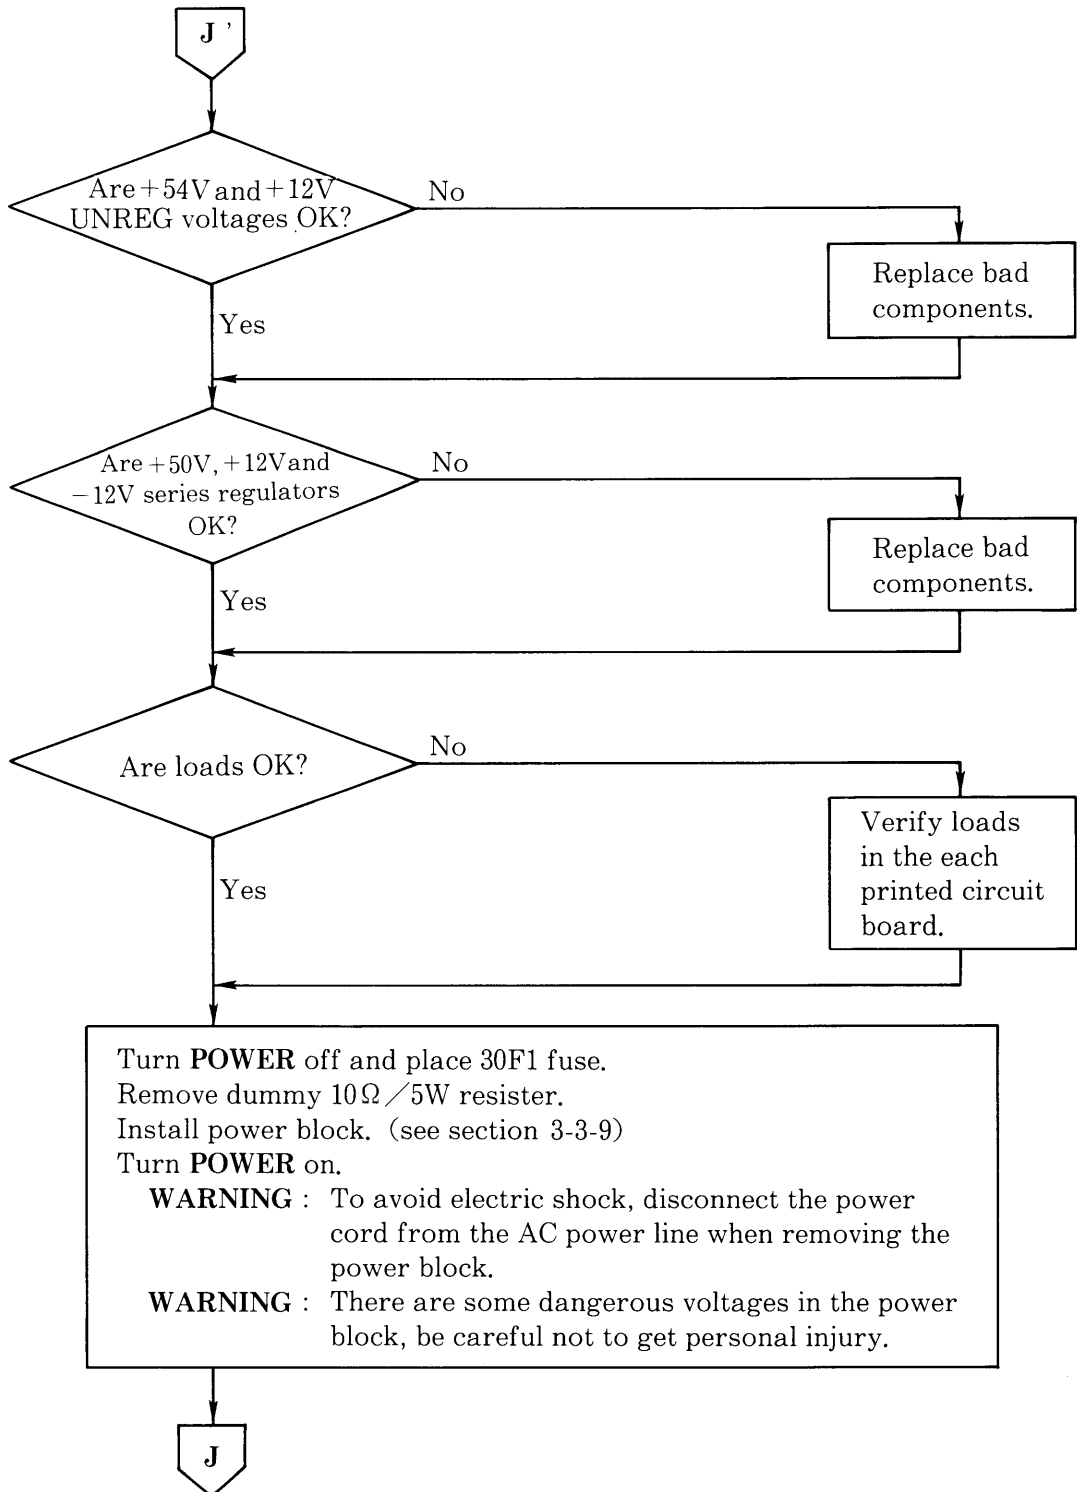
J'

Are +54V and +12V UNREG voltages OK?

No

Replace bad components.

Yes

Are +50V, +12V and −12V series regulators OK?

No

Replace bad components.

Yes

Are loads OK?

No

Verify loads in the each printed circuit board.

Yes

Turn **POWER** off and place 30F1 fuse.
Remove dummy $10\Omega / 5W$ resister.
Install power block. (see section 3-3-9)
Turn **POWER** on.
**WARNING** : To avoid electric shock, disconnect the power cord from the AC power line when removing the power block.
**WARNING** : There are some dangerous voltages in the power block, be careful not to get personal injury.

J